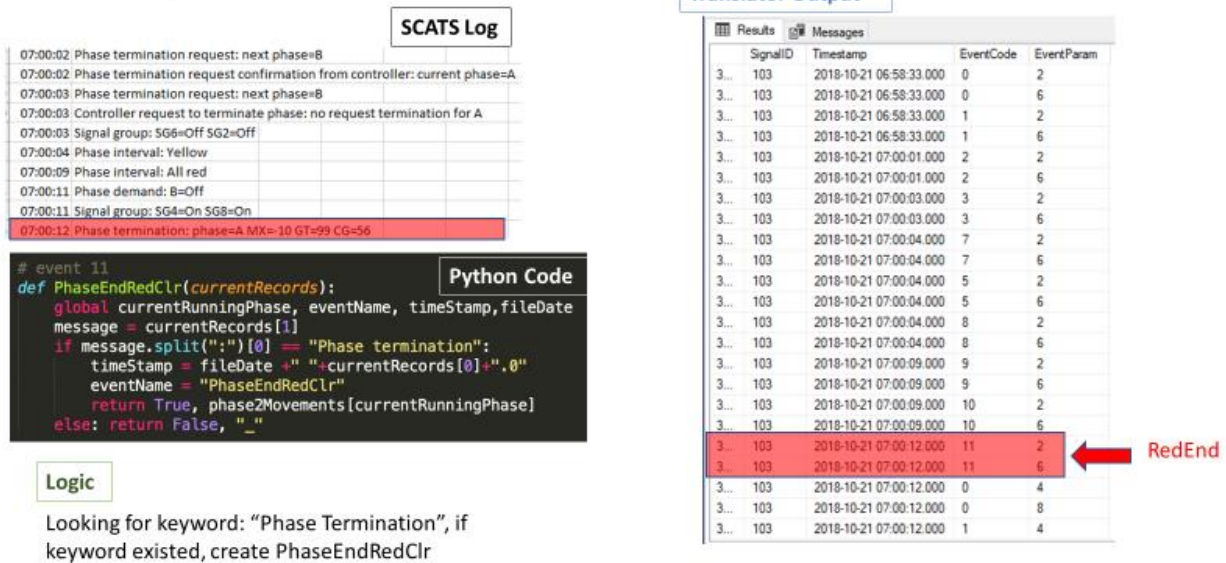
SCATS Log

07:00:02 Phase termination request: next phase=B
07:00:02 Phase termination request confirmation from controller: current phase=A
07:00:03 Phase termination request: next phase=B
07:00:03 Controller request to terminate phase: no request termination for A
07:00:03 Signal group: SG6=Off SG2=Off
07:00:04 Phase interval: Yellow
07:00:09 Phase interval: All red
07:00:11 Phase demand: B=Off
07:00:11 Signal group: SG4=On SG8=On
07:00:12 Phase termination: phase=A MX=-10 GT=99 CG=56

Python Code

```
# event 11
def PhaseEndRedClr(currentRecords):
    global currentRunningPhase, eventName, timeStamp,fileDate
    message = currentRecords[1]
    if message.split(":")[0] == "Phase termination":
        timeStamp = fileDate +" "+currentRecords[0]+".0"
        eventName = "PhaseEndRedClr"
        return True, phase2Movements[currentRunningPhase]
    else: return False, "_"
```

Logic

Looking for keyword: "Phase Termination", if keyword existed, create PhaseEndRedClr

Translator Output

Results Messages

| | SignalID | Timestamp | EventCode | EventParam |
|---|---|---|---|---|
| 3... | 103 | 2018-10-21 06:58:33.000 | 0 | 2 |
| 3... | 103 | 2018-10-21 06:58:33.000 | 0 | 6 |
| 3... | 103 | 2018-10-21 06:58:33.000 | 1 | 2 |
| 3... | 103 | 2018-10-21 06:58:33.000 | 1 | 6 |
| 3... | 103 | 2018-10-21 07:00:01.000 | 2 | 2 |
| 3... | 103 | 2018-10-21 07:00:01.000 | 2 | 6 |
| 3... | 103 | 2018-10-21 07:00:03.000 | 3 | 2 |
| 3... | 103 | 2018-10-21 07:00:03.000 | 3 | 6 |
| 3... | 103 | 2018-10-21 07:00:04.000 | 7 | 2 |
| 3... | 103 | 2018-10-21 07:00:04.000 | 7 | 6 |
| 3... | 103 | 2018-10-21 07:00:04.000 | 5 | 2 |
| 3... | 103 | 2018-10-21 07:00:04.000 | 5 | 6 |
| 3... | 103 | 2018-10-21 07:00:04.000 | 8 | 2 |
| 3... | 103 | 2018-10-21 07:00:04.000 | 8 | 6 |
| 3... | 103 | 2018-10-21 07:00:09.000 | 9 | 2 |
| 3... | 103 | 2018-10-21 07:00:09.000 | 9 | 6 |
| 3... | 103 | 2018-10-21 07:00:09.000 | 10 | 2 |
| 3... | 103 | 2018-10-21 07:00:09.000 | 10 | 6 |
| 3... | 103 | 2018-10-21 07:00:12.000 | 11 | 2 |
| 3... | 103 | 2018-10-21 07:00:12.000 | 11 | 6 |
| 3... | 103 | 2018-10-21 07:00:12.000 | 0 | 4 |
| 3... | 103 | 2018-10-21 07:00:12.000 | 0 | 8 |
| 3... | 103 | 2018-10-21 07:00:12.000 | 1 | 4 |

RedEnd